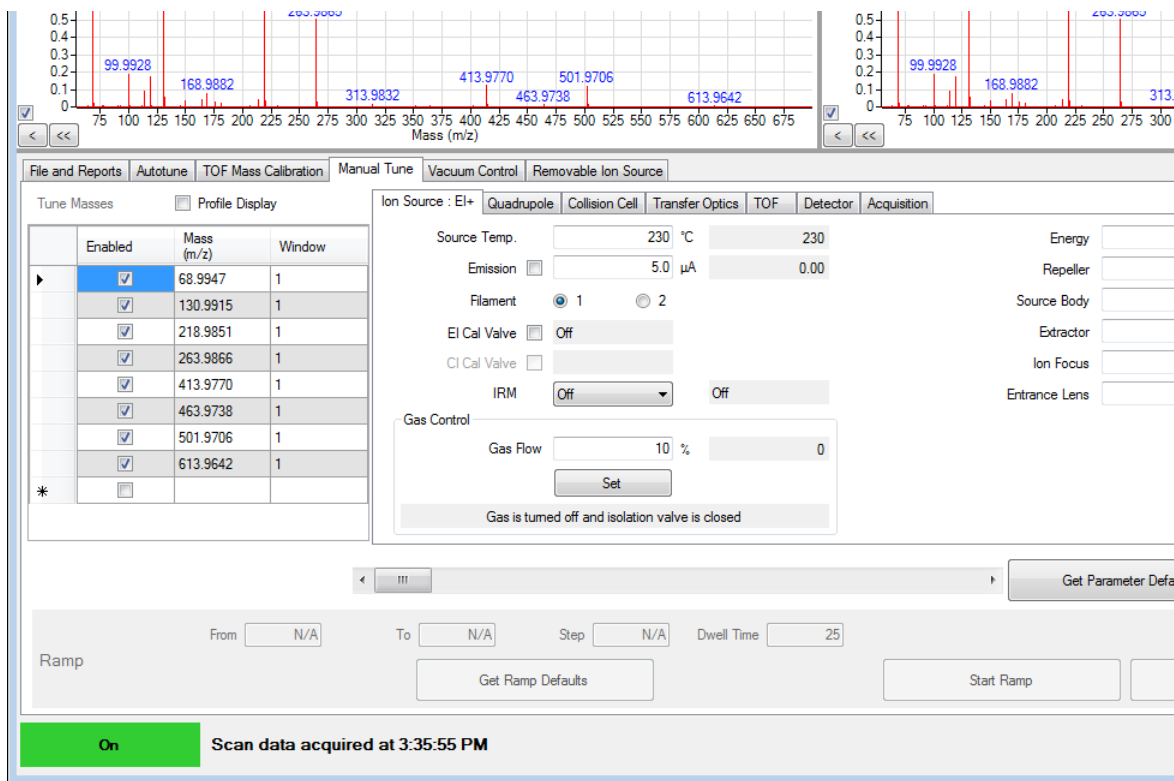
0.5
0.4
0.3
0.2
0.1
0
263.9865
99.9928
168.9882
313.9832
413.9770
463.9738
501.9706
613.9642
75 100 125 150 175 200 225 250 275 300 325 350 375 400 425 450 475 500 525 550 575 600 625 650 675
Mass (m/z)

0.5
0.4
0.3
0.2
0.1
0
263.9865
99.9928
168.9882
313.
75 100 125 150 175 200 225 250 275 300

File and Reports | Autotune | TOF Mass Calibration | Manual Tune | Vacuum Control | Removable Ion Source

Tune Masses
Profile Display

| | Enabled | Mass (m/z) | Window |
|---|---|---|---|
| ▶ | ☑ | 68.9947 | 1 |
| | ☑ | 130.9915 | 1 |
| | ☑ | 218.9851 | 1 |
| | ☑ | 263.9866 | 1 |
| | ☑ | 413.9770 | 1 |
| | ☑ | 463.9738 | 1 |
| | ☑ | 501.9706 | 1 |
| | ☑ | 613.9642 | 1 |
| * | ☐ | | |

Ion Source : EI+ | Quadrupole | Collision Cell | Transfer Optics | TOF | Detector | Acquisition

Source Temp. 230 °C 230
Emission 5.0 µA 0.00
Filament 1 2
EI Cal Valve Off
CI Cal Valve
IRM Off Off
Gas Control
Gas Flow 10 % 0
Set
Gas is turned off and isolation valve is closed

Energy
Repeller
Source Body
Extractor
Ion Focus
Entrance Lens

Get Parameter Defa

Ramp
From N/A To N/A Step N/A Dwell Time 25
Get Ramp Defaults
Start Ramp

On
Scan data acquired at 3:35:55 PM